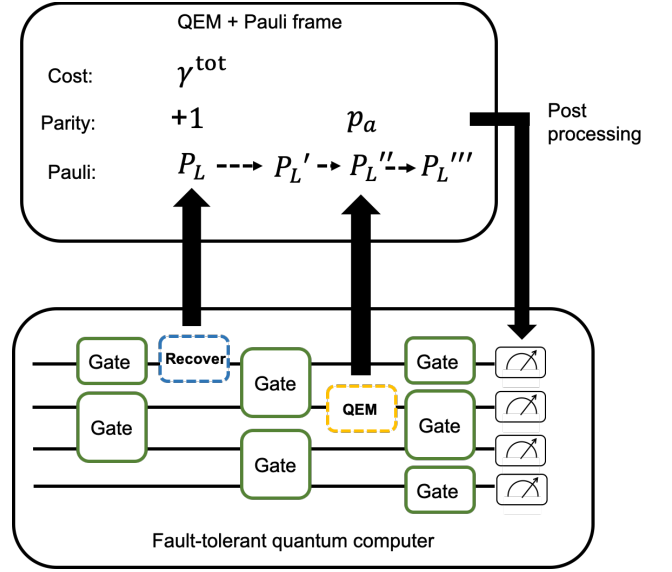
QEM + Pauli frame

Cost: $\gamma^{\mathrm{tot}}$

Parity: $+1$ $p_a$

Pauli: $P_L \dashrightarrow P_L' \dashrightarrow P_L'' \dashrightarrow P_L'''$

Post processing

Gate

Recover

Gate

Gate

QEM

Gate

Gate

Gate

Gate

Fault-tolerant quantum computer